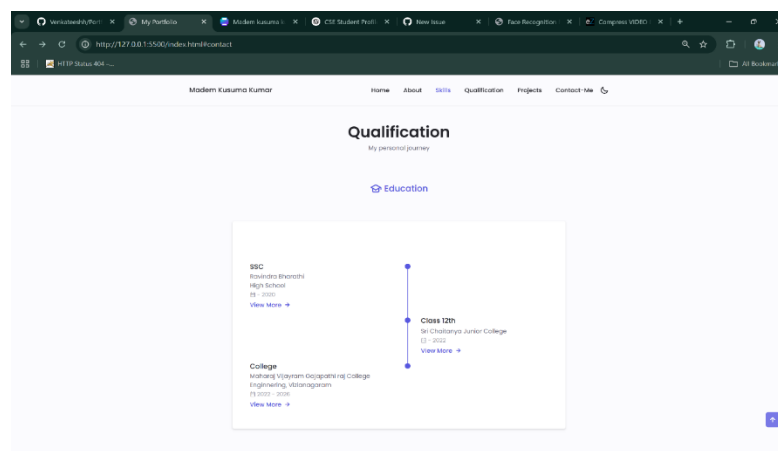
Venkateesh/Port ×
My Portfolio ×
Madem kusuma k ×
CSE Student Profi ×
New Issue ×
Face Recognition ×
Compress VIDEO ×
http://127.0.0.1:5500/index.html#contact
HTTP Status 404 -...
All Bookmar

Madem Kusuma Kumar
Home About Skills Qualification Projects Contact-Me

Qualification
My personal journey

Education

SSC
Ravindra Bharathi High School
- 2020
View More →

Class 12th
Sri Chaitanya Junior College
- 2022
View More →

College
Maharaj Vijayram Gajapathi raj College Engineering, Vizianagaram
2022 - 2026
View More →